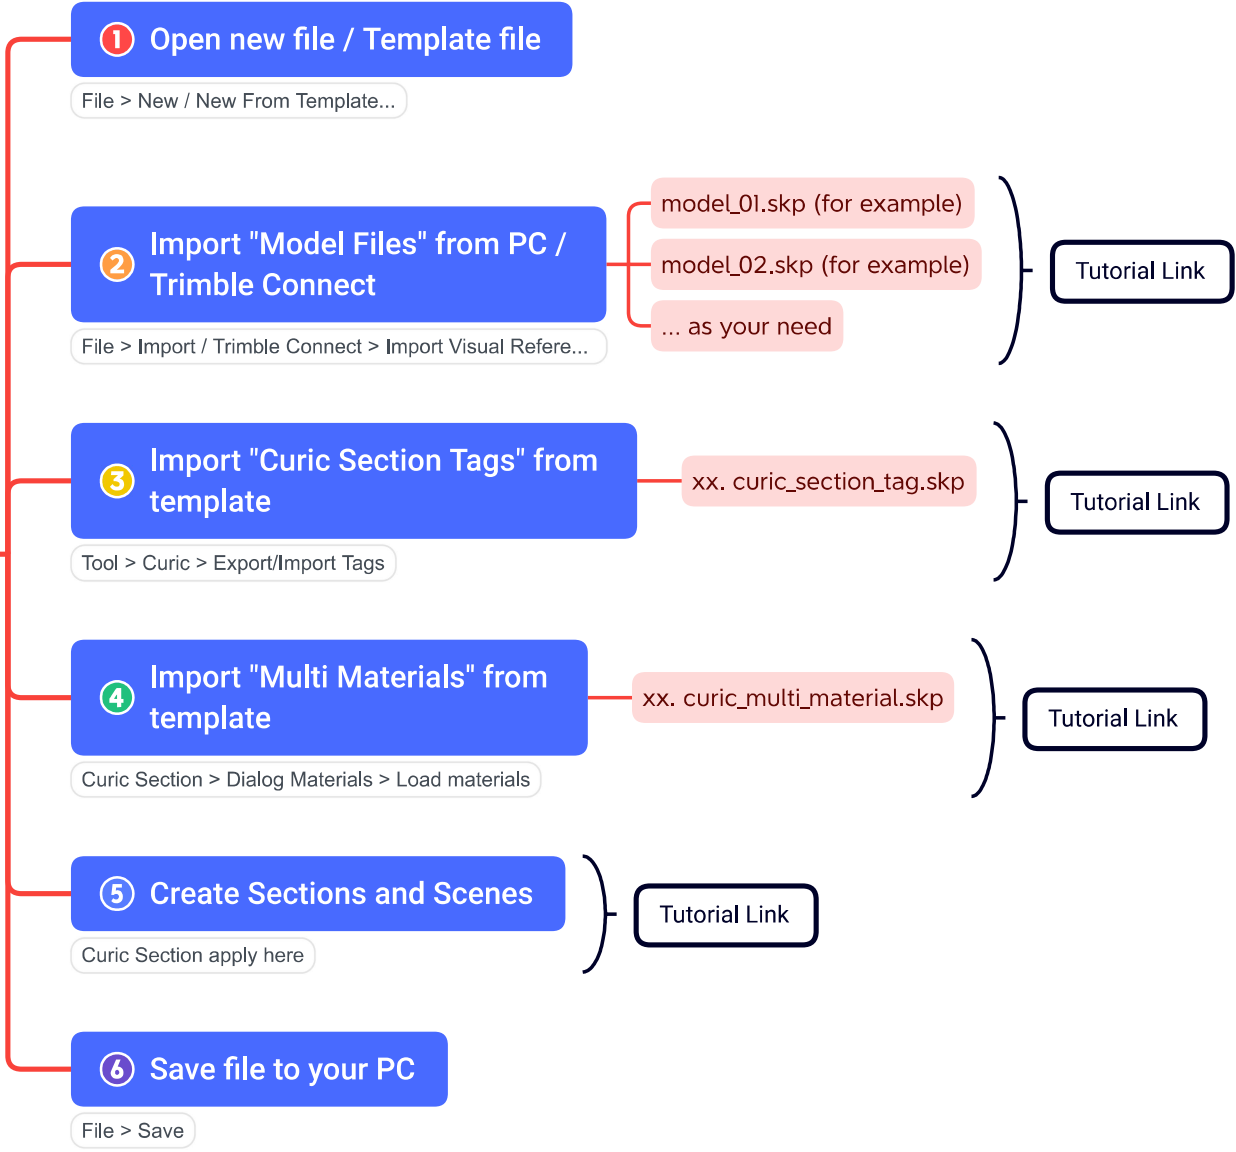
1 Open new file / Template file

File > New / New From Template...

2 Import "Model Files" from PC / Trimble Connect

File > Import / Trimble Connect > Import Visual Refere...

model_01.skp (for example)

model_02.skp (for example)

... as your need

Tutorial Link

3 Import "Curic Section Tags" from template

Tool > Curic > Export/Import Tags

xx. curic_section_tag.skp

Tutorial Link

4 Import "Multi Materials" from template

Curic Section > Dialog Materials > Load materials

xx. curic_multi_material.skp

Tutorial Link

5 Create Sections and Scenes

Curic Section apply here

Tutorial Link

6 Save file to your PC

File > Save